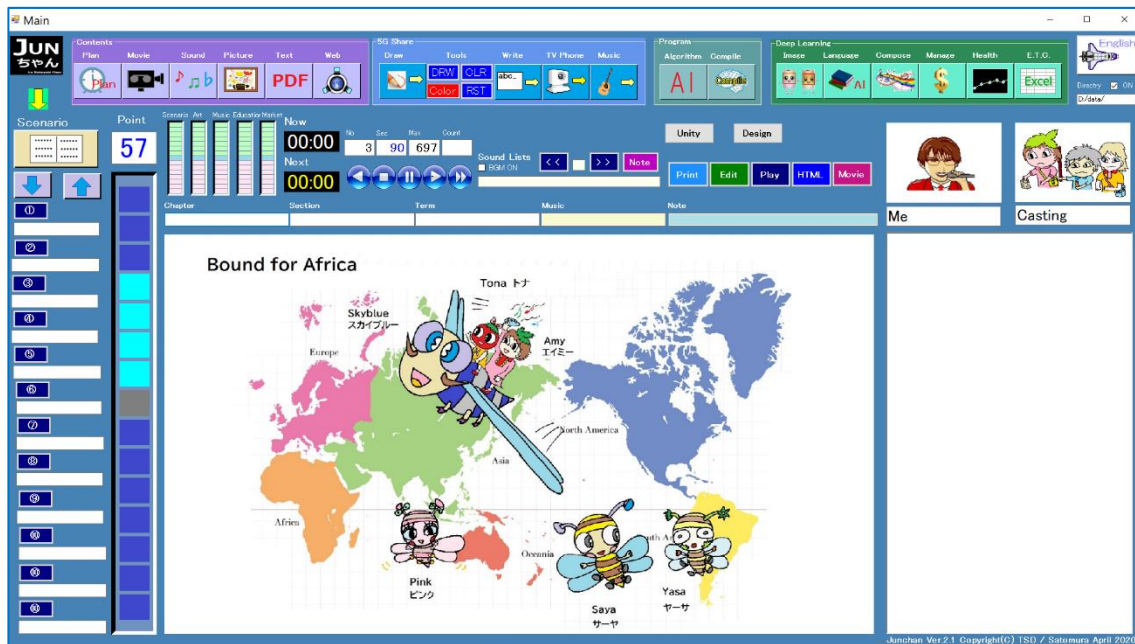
Main

JUN ちゃん

Contents
Plan Movie Sound Picture Text Web
Plan
PDF

5G Share
Draw Tools Write TV Phone Music
DRW CLR
Color RST
abc...

Program
Algorithm Compile
AI

Deep Learning
Image Language Compose Manage Health E.T.O.
AI
Excel

English
Directry ON
D:/data/

Scenario
Point
57
Scenario Art Music Education Market
Now
00:00
Next
00:00
No Sec Max Count
3 90 697
Sound Lists
BGM ON
<< >> Note
Unity Design
Print Edit Play HTML Movie
Me
Casting

①
②
③
④
⑤
⑥
⑦
⑧
⑨
⑩
⑪
⑫

Chapter Section Term Music Note

Bound for Africa
Tona トナ
Skyblue
スカイブルー
Amy
エイミー
Europe
North America
Asia
Africa
Oceania
South America
Pink
ピンク
Saya
サーヤ
Yasa
ヤーサ

Junchan Ver.2.1 Copyright(C) TSD / Satomura April 2020